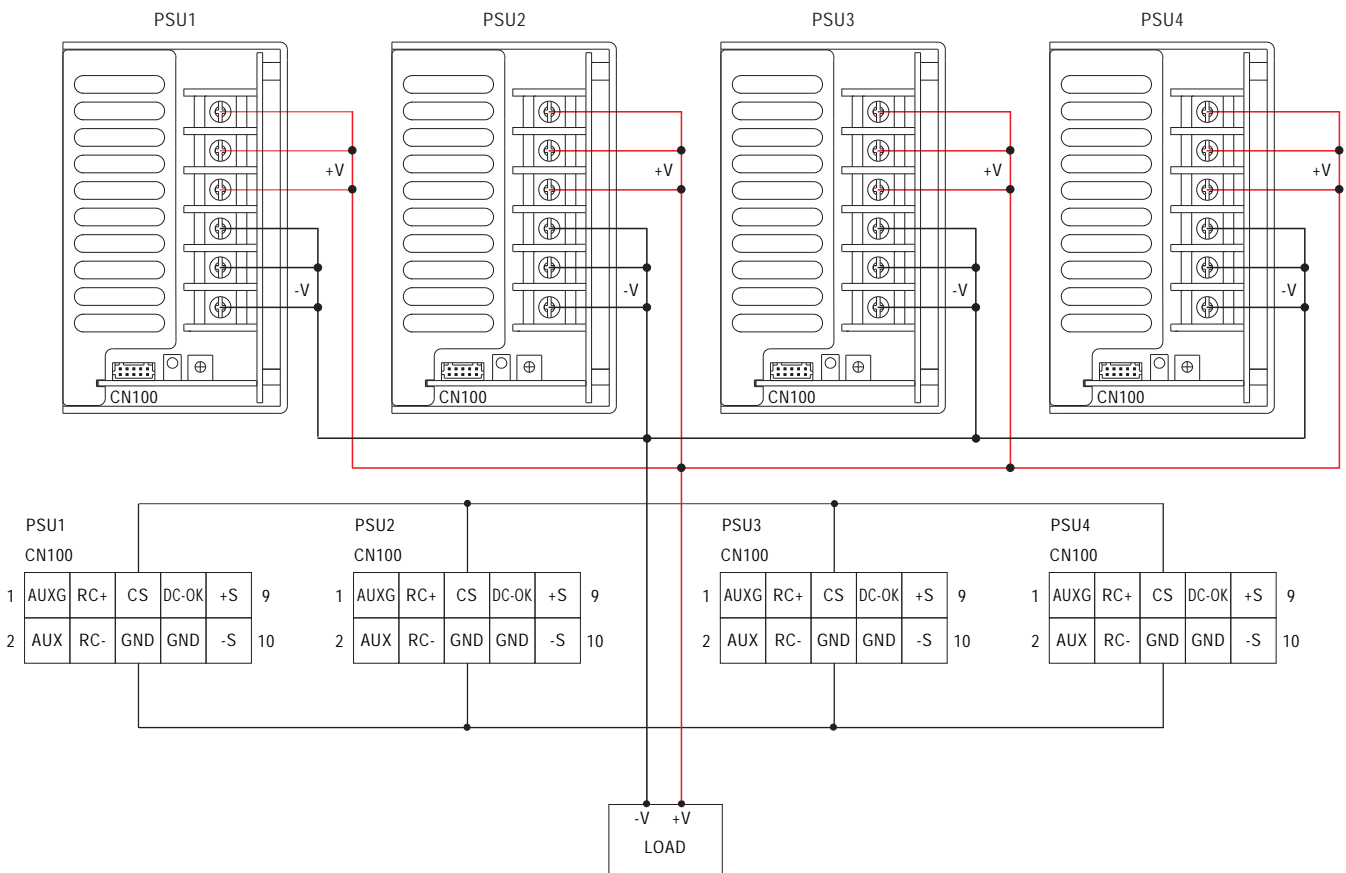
PSU1 PSU2 PSU3 PSU4

+V
-V
CN100

+V
-V
CN100

+V
-V
CN100

+V
-V
CN100

PSU1
CN100

| 1 | AUXG | RC+ | CS | DC-OK | +S | 9 |
|---|---|---|---|---|---|---|
| 2 | AUX | RC- | GND | GND | -S | 10 |

PSU2
CN100

| 1 | AUXG | RC+ | CS | DC-OK | +S | 9 |
|---|---|---|---|---|---|---|
| 2 | AUX | RC- | GND | GND | -S | 10 |

PSU3
CN100

| 1 | AUXG | RC+ | CS | DC-OK | +S | 9 |
|---|---|---|---|---|---|---|
| 2 | AUX | RC- | GND | GND | -S | 10 |

PSU4
CN100

| 1 | AUXG | RC+ | CS | DC-OK | +S | 9 |
|---|---|---|---|---|---|---|
| 2 | AUX | RC- | GND | GND | -S | 10 |

-V +V
LOAD